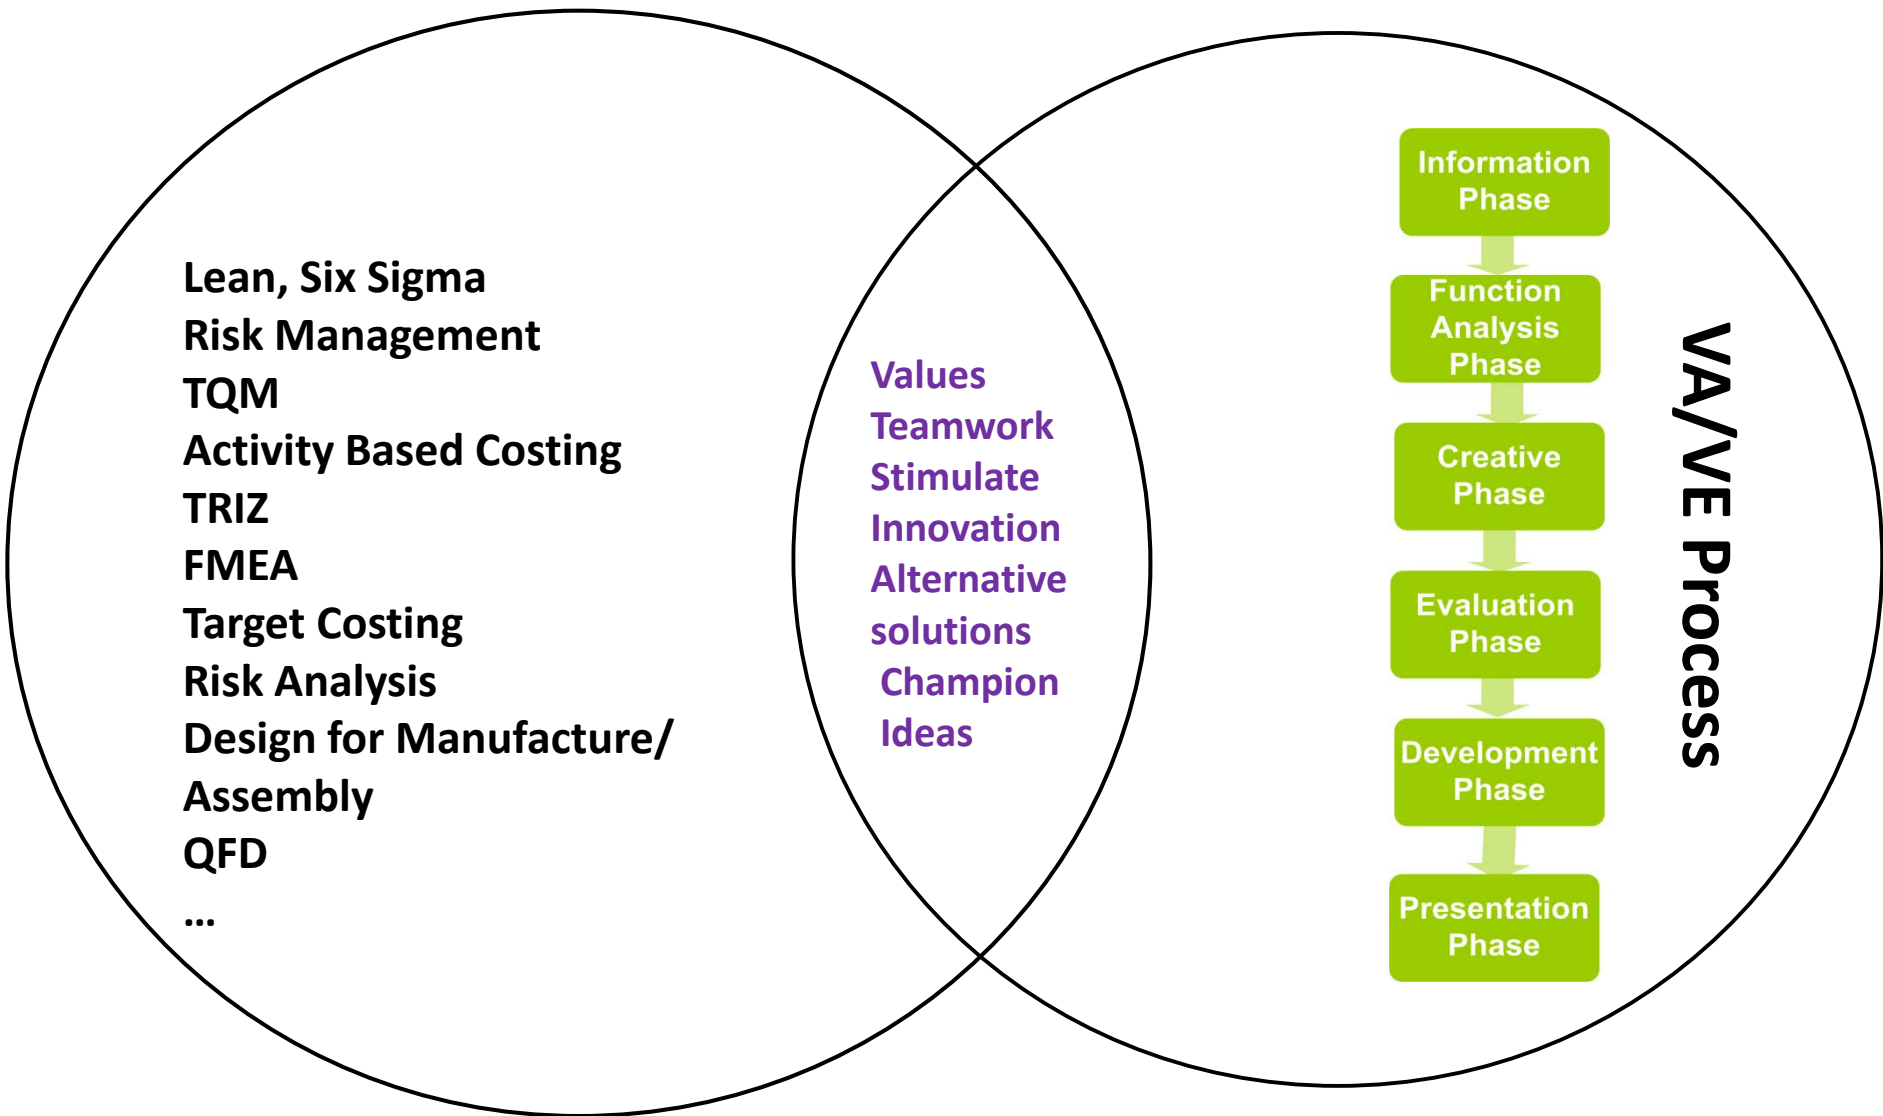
Lean, Six Sigma
Risk Management
TQM
Activity Based Costing
TRIZ
FMEA
Target Costing
Risk Analysis
Design for Manufacture/ Assembly
QFD
...

Values
Teamwork
Stimulate
Innovation
Alternative
solutions
Champion
Ideas

Information Phase

Function Analysis Phase

Creative Phase

Evaluation Phase

Development Phase

Presentation Phase

VA/VE Process